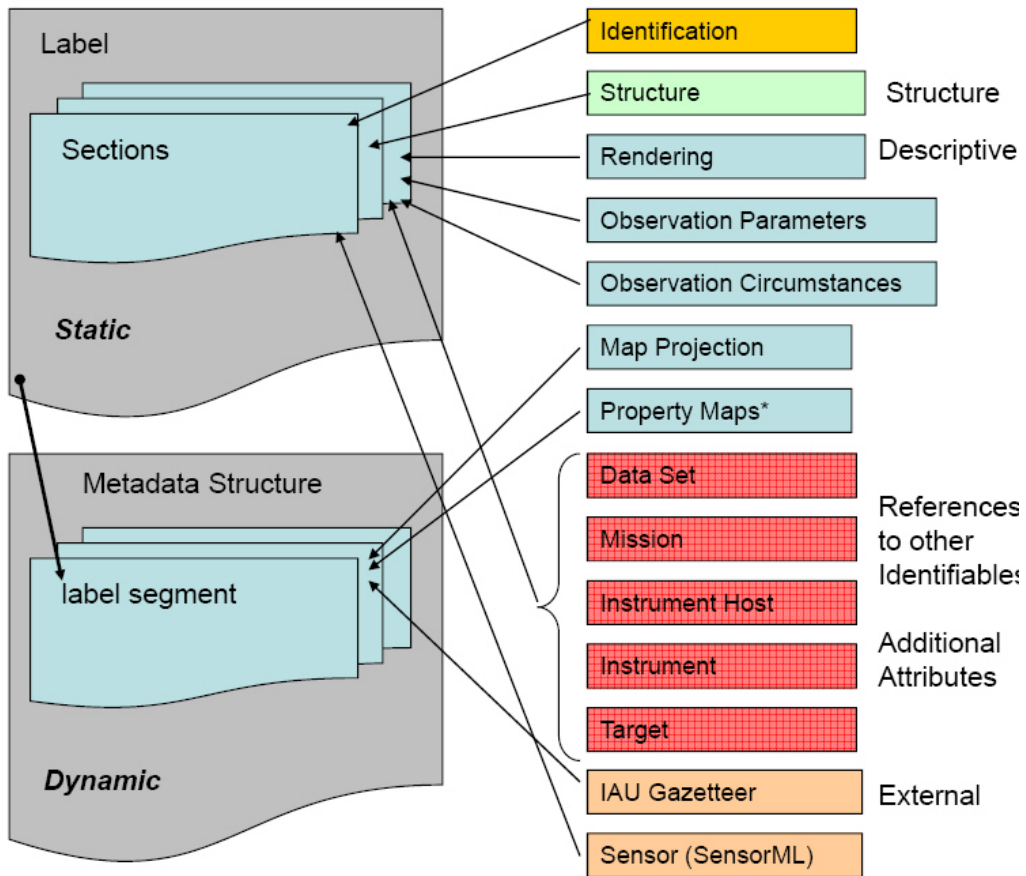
Label

Sections

Static

Metadata Structure

label segment

Dynamic

Identification

Structure

Structure

Rendering

Descriptive

Observation Parameters

Observation Circumstances

Map Projection

Property Maps*

Data Set

Mission

Instrument Host

Instrument

Target

References to other Identifiables

Additional Attributes

IAU Gazetteer

External

Sensor (SensorML)